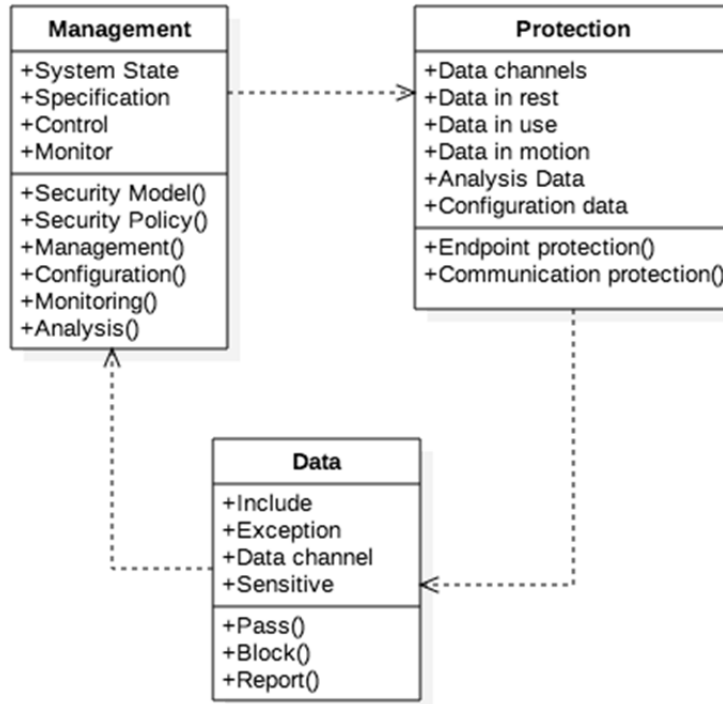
Management
+System State
+Specification
+Control
+Monitor
+Security Model()
+Security Policy()
+Management()
+Configuration()
+Monitoring()
+Analysis()

Protection
+Data channels
+Data in rest
+Data in use
+Data in motion
+Analysis Data
+Configuration data
+Endpoint protection()
+Communication protection()

Data
+Include
+Exception
+Data channel
+Sensitive
+Pass()
+Block()
+Report()